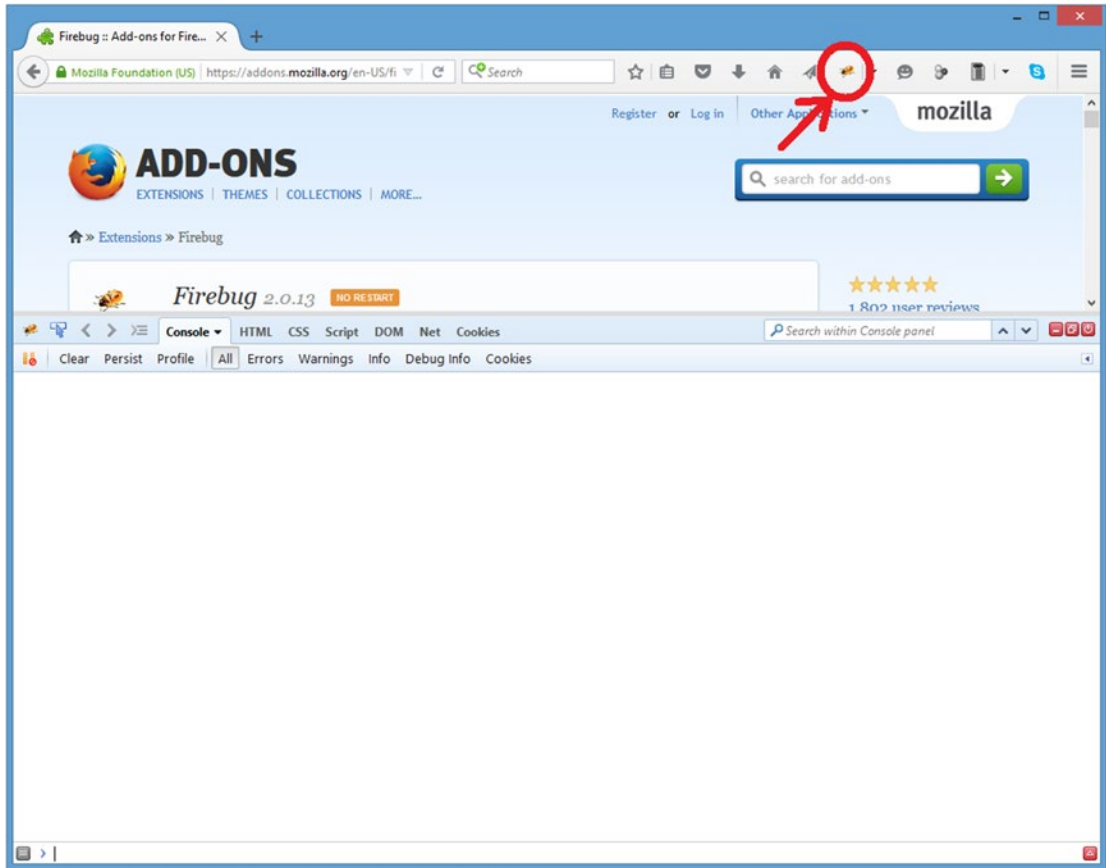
Firebug :: Add-ons for Fire... ×

Mozilla Foundation (US) https://addons.mozilla.org/en-US/fi

Search

Register or Log in

Other Applications

mozilla

ADD-ONS

EXTENSIONS | THEMES | COLLECTIONS | MORE...

search for add-ons

» Extensions » Firebug

Firebug 2.0.13 NO RESTART

★★★★★

1,802 user reviews

Console HTML CSS Script DOM Net Cookies

Search within Console panel

Clear Persist Profile All Errors Warnings Info Debug Info Cookies

>